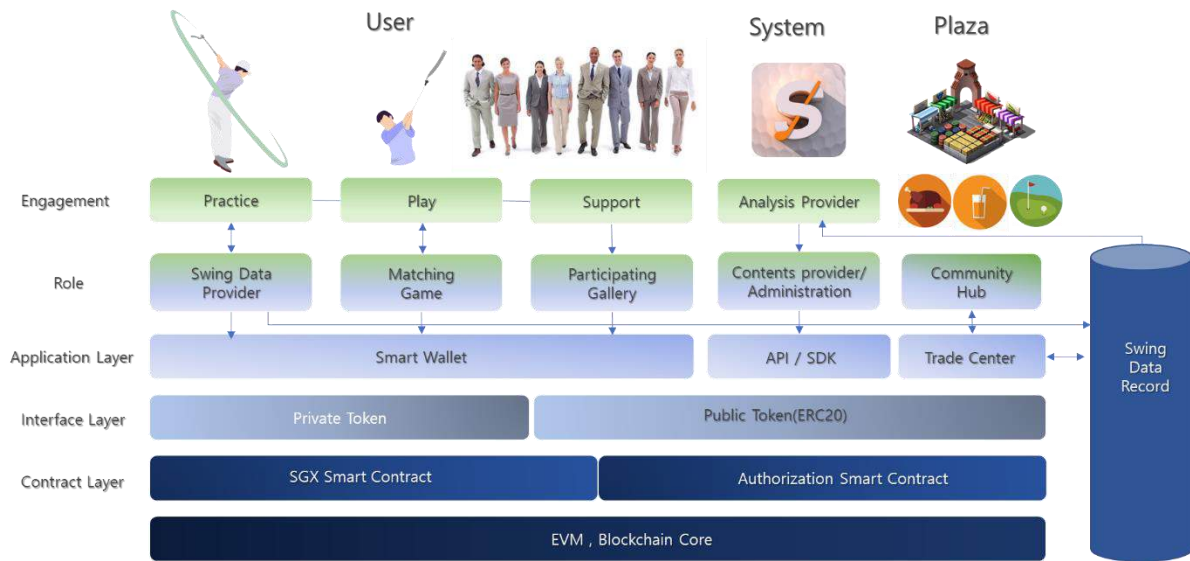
User

System

Plaza

Engagement

Practice

Play

Support

Analysis Provider

Role

Swing Data Provider

Matching Game

Participating Gallery

Contents provider/ Administration

Community Hub

Swing Data Record

Application Layer

Smart Wallet

API / SDK

Trade Center

Interface Layer

Private Token

Public Token(ERC20)

Contract Layer

SGX Smart Contract

Authorization Smart Contract

EVM , Blockchain Core